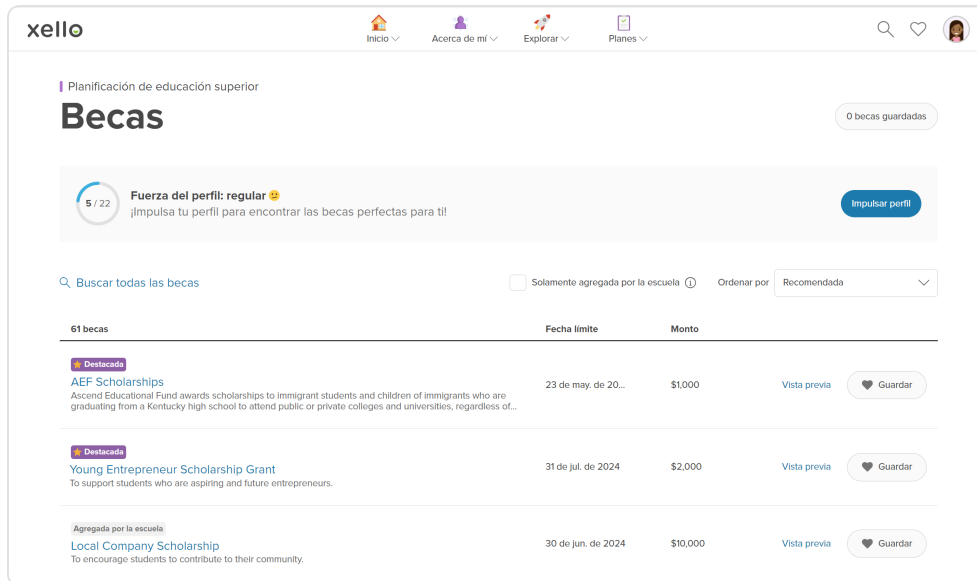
xello

Inicio
Acerca de mí
Explorar
Planes

Planificación de educación superior

Becas

0 becas guardadas

5 / 22

Fuerza del perfil: regular

¡Impulsa tu perfil para encontrar las becas perfectas para ti!

Impulsar perfil

Buscar todas las becas

Solamente agregada por la escuela

Ordenar por

Recomendada

| 61 becas | Fecha límite | Monto | | |
|---|---|---|---|---|
| Destacada AEF Scholarships Ascend Educational Fund awards scholarships to immigrant students and children of immigrants who are graduating from a Kentucky high school to attend public or private colleges and universities, regardless of... | 23 de may. de 20... | $1,000 | Vista previa | Guardar |
| Destacada Young Entrepreneur Scholarship Grant To support students who are aspiring and future entrepreneurs. | 31 de jul. de 2024 | $2,000 | Vista previa | Guardar |
| Agregada por la escuela Local Company Scholarship To encourage students to contribute to their community. | 30 de jun. de 2024 | $10,000 | Vista previa | Guardar |